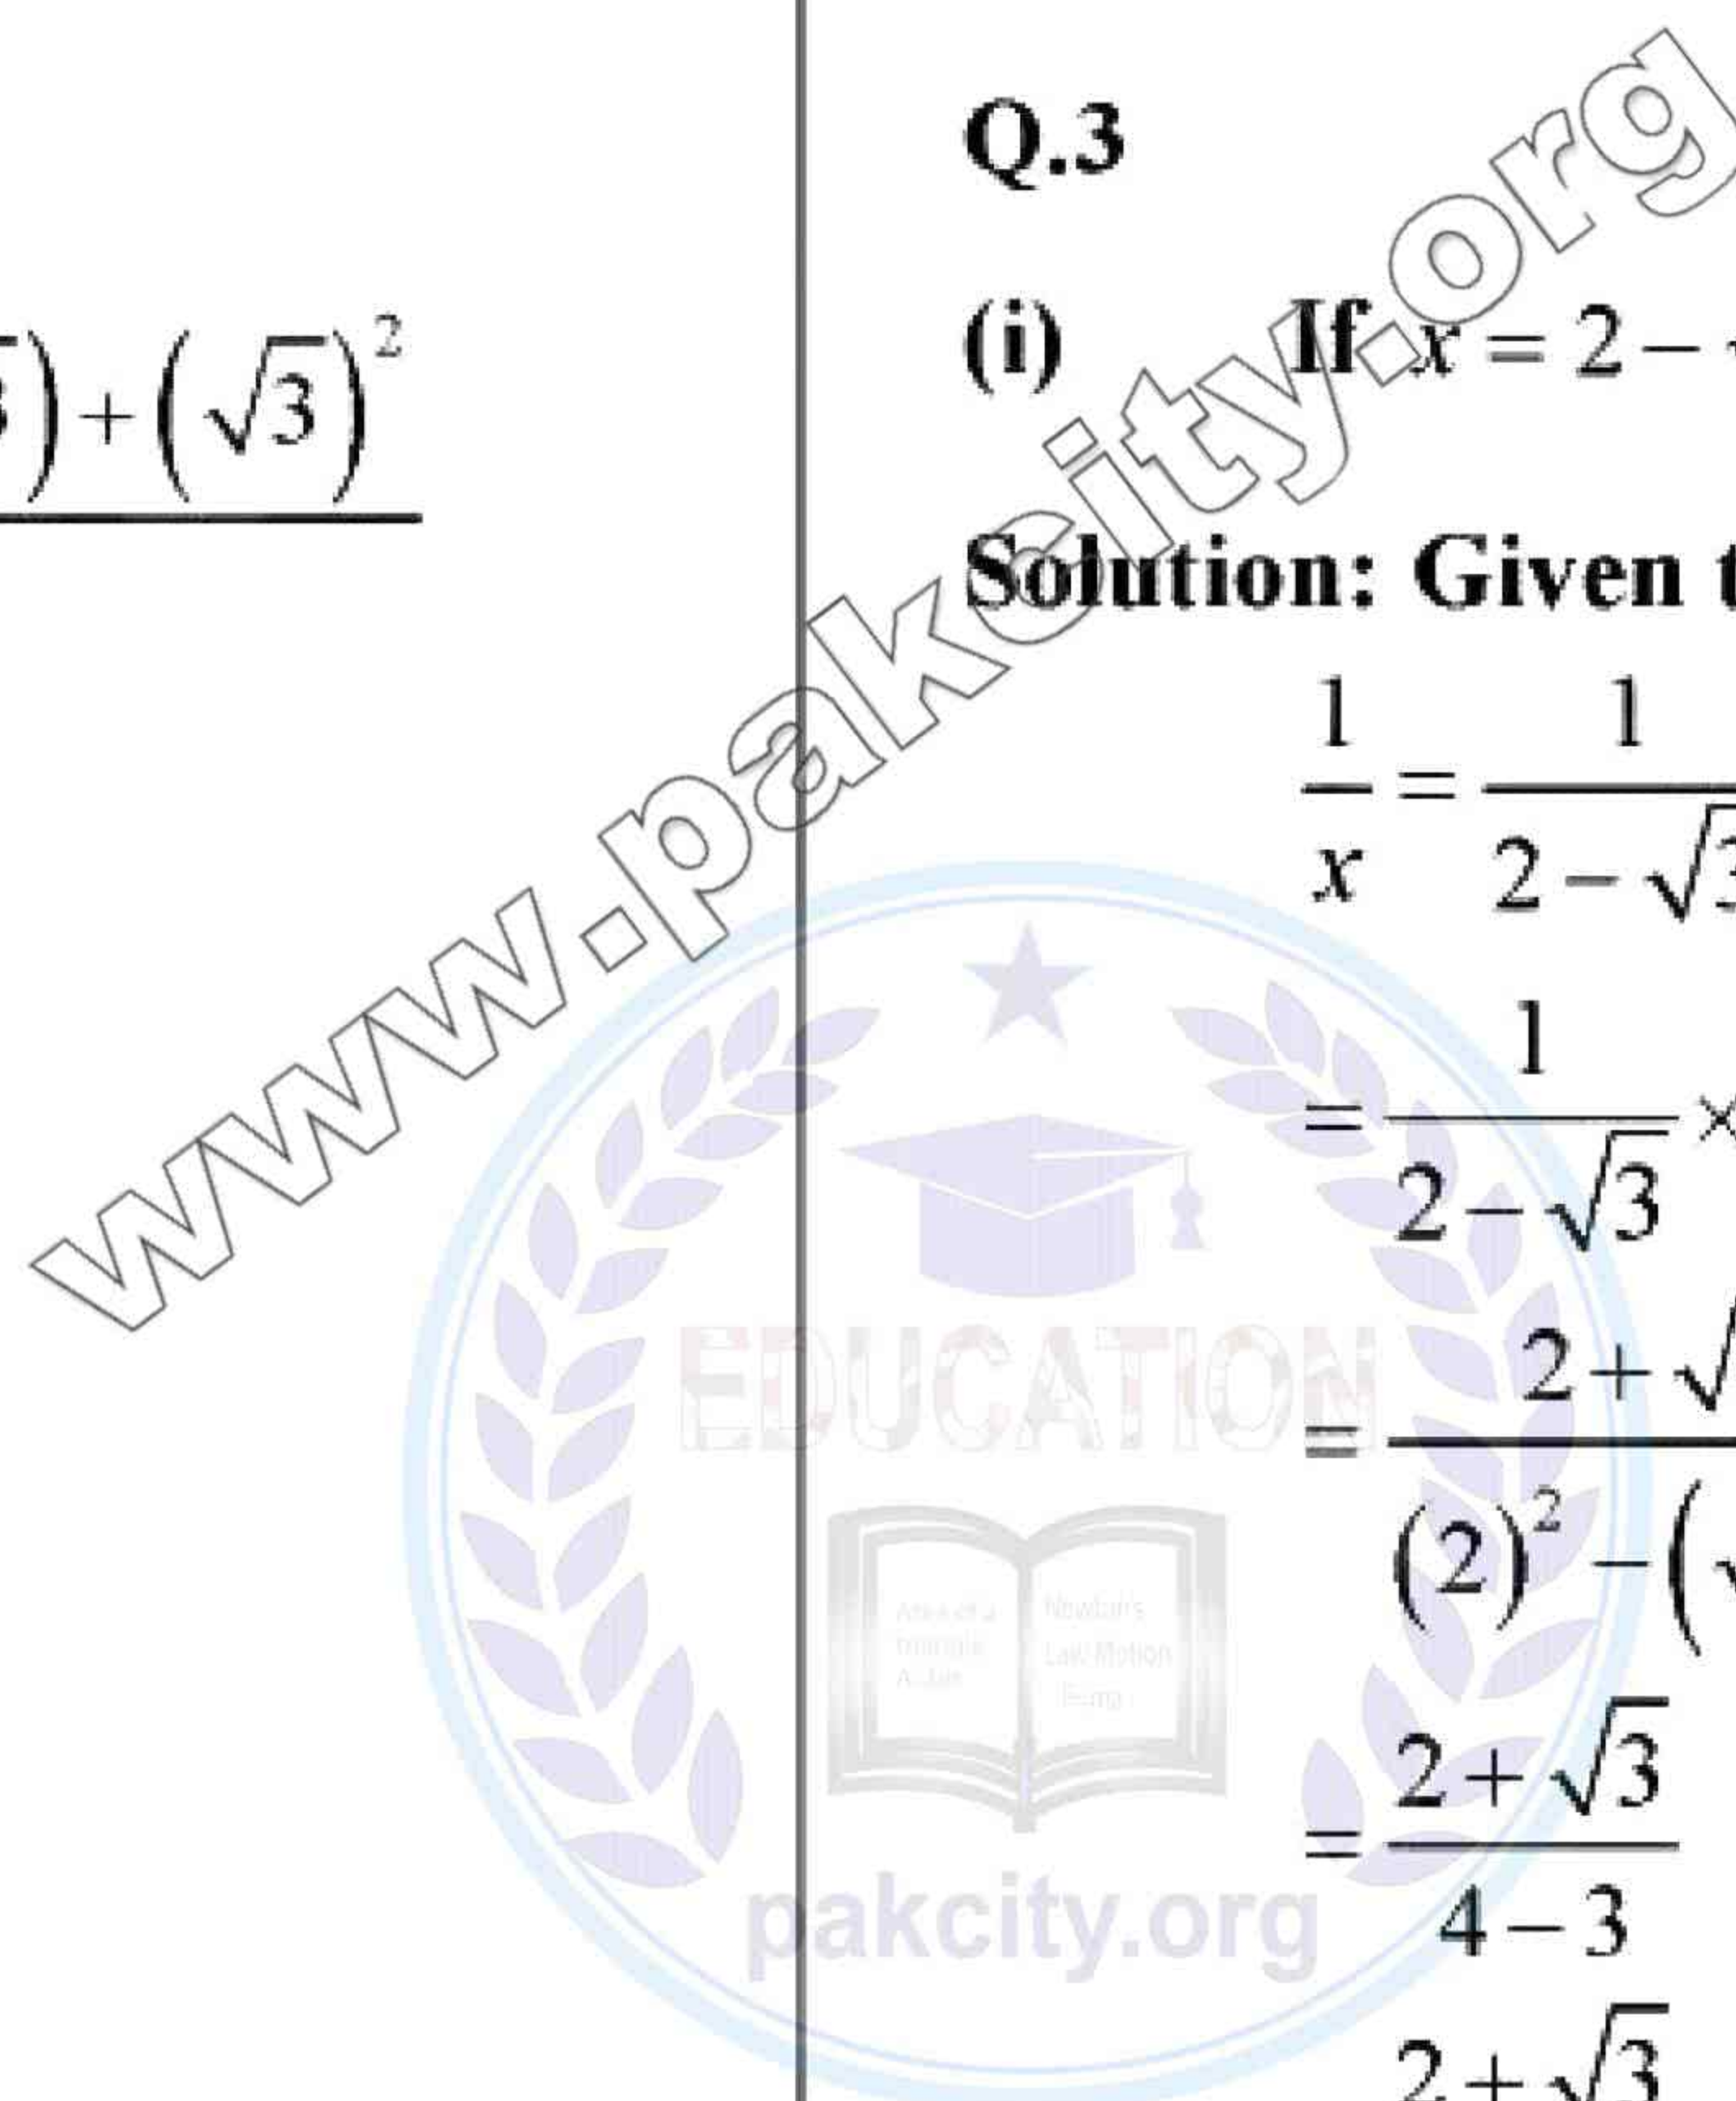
$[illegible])+(\sqrt{3})^2$

Q.3

(i) If $x = 2 - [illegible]$

Solution: Given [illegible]

$\frac{1}{x} = \frac{1}{2-\sqrt{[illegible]}}$

$= \frac{1}{2-\sqrt{3}} \times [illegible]$

$= \frac{2+\sqrt{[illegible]}}{(2)^2 - ([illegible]}$

$= \frac{2+\sqrt{3}}{4-3}$

$2+\sqrt{3}$

www.pakcity.org

EDUCATION

pakcity.org